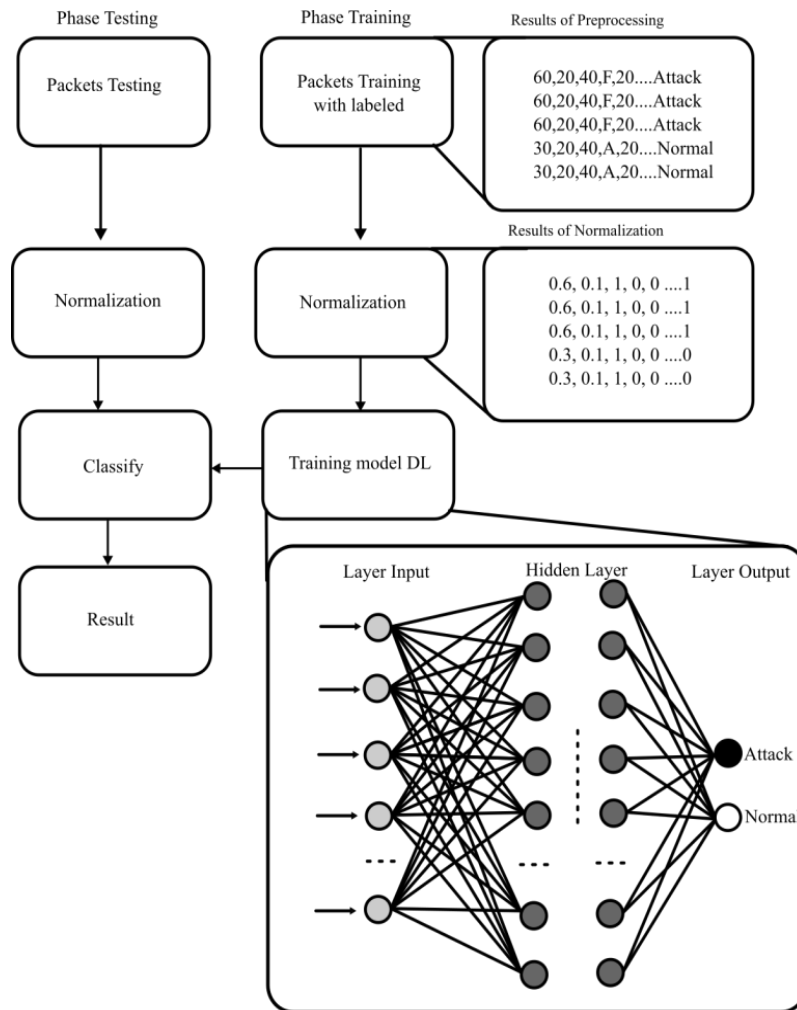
Phase Testing

Packets Testing

Normalization

Classify

Result

Phase Training

Packets Training with labeled

Results of Preprocessing

60,20,40,F,20....Attack
60,20,40,F,20....Attack
60,20,40,F,20....Attack
30,20,40,A,20....Normal
30,20,40,A,20....Normal

Results of Normalization

Normalization

0.6, 0.1, 1, 0, 0 ....1
0.6, 0.1, 1, 0, 0 ....1
0.6, 0.1, 1, 0, 0 ....1
0.3, 0.1, 1, 0, 0 ....0
0.3, 0.1, 1, 0, 0 ....0

Training model DL

Layer Input

Hidden Layer

Layer Output

Attack

Norma